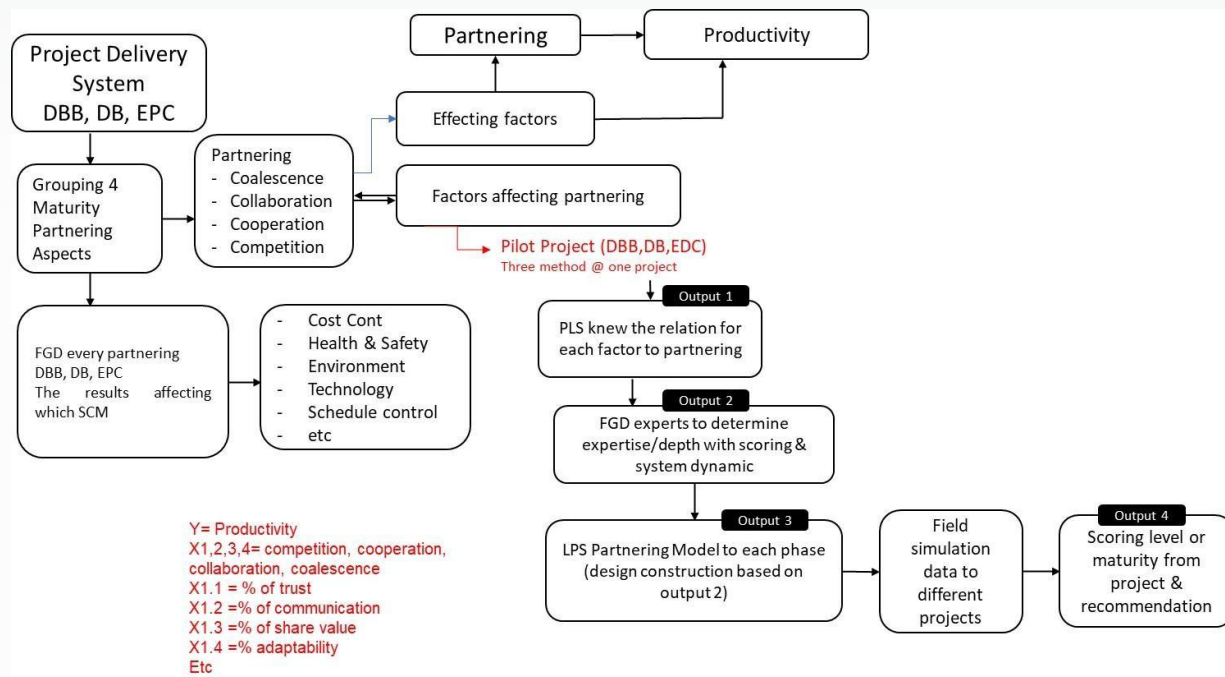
Project Delivery System DBB, DB, EPC

Partnering

Productivity

Effecting factors

Grouping 4 Maturity Partnering Aspects

Partnering
- Coalescence
- Collaboration
- Cooperation
- Competition

Factors affecting partnering

Pilot Project (DBB,DB,EDC)
Three method @ one project

FGD every partnering DBB, DB, EPC
The results affecting which SCM

- Cost Cont
- Health & Safety
- Environment
- Technology
- Schedule control
- etc

Output 1
PLS knew the relation for each factor to partnering

Output 2
FGD experts to determine expertise/depth with scoring & system dynamic

Output 3
LPS Partnering Model to each phase (design construction based on output 2)

Field simulation data to different projects

Output 4
Scoring level or maturity from project & recommendation

Y= Productivity
X1,2,3,4= competition, cooperation, collaboration, coalescence
X1.1 = % of trust
X1.2 =% of communication
X1.3 =% of share value
X1.4 =% adaptability
Etc